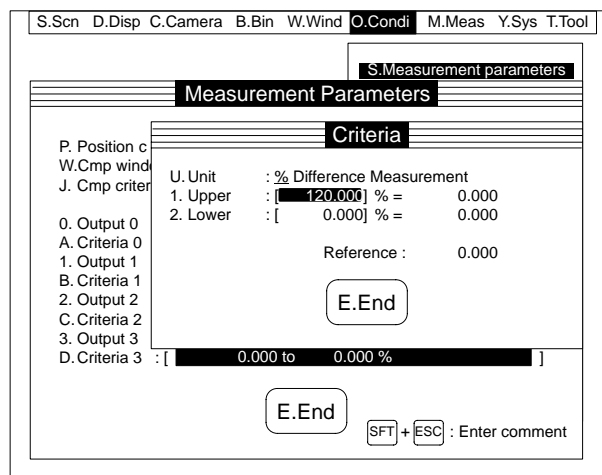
S.Scn D.Disp C.Camera B.Bin W.Wind O.Condi M.Meas Y.Sys T.Tool

S.Measurement parameters

Measurement Parameters

P. Position c
W.Cmp windo
J. Cmp criter

0. Output 0
A. Criteria 0
1. Output 1
B. Criteria 1
2. Output 2
C. Criteria 2
3. Output 3
D. Criteria 3 : [ 0.000 to 0.000 % ]

Criteria

U. Unit : % Difference Measurement
1. Upper : [ 120.000] % = 0.000
2. Lower : [ 0.000] % = 0.000

Reference : 0.000

E.End

E.End

SFT + ESC : Enter comment